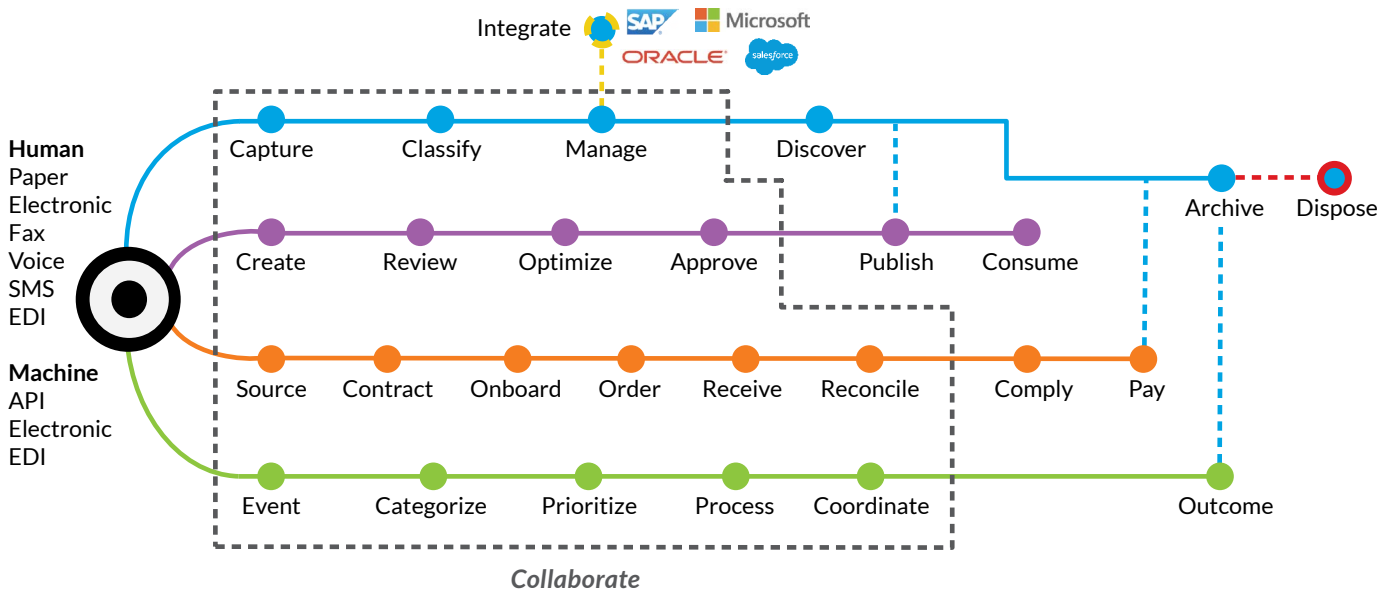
Integrate SAP Microsoft ORACLE salesforce

Human
Paper
Electronic
Fax
Voice
SMS
EDI

Machine
API
Electronic
EDI

Capture Classify Manage Discover Archive Dispose

Create Review Optimize Approve Publish Consume

Source Contract Onboard Order Receive Reconcile Comply Pay

Event Categorize Prioritize Process Coordinate Outcome

Collaborate